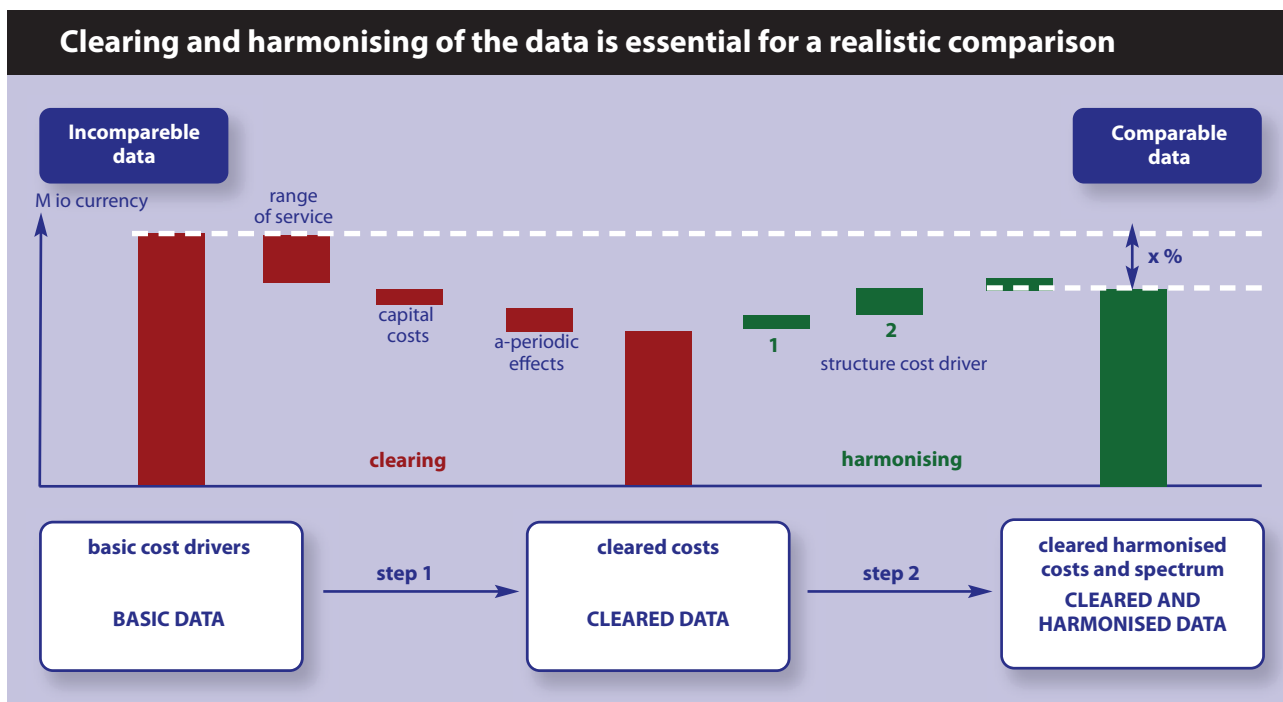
Clearing and harmonising of the data is essential for a realistic comparison

Incompareble data

Comparable data

M io currency

range of service

capital costs

a-periodic effects

1

2

structure cost driver

x %

clearing

harmonising

basic cost drivers

BASIC DATA

step 1

cleared costs

CLEARED DATA

step 2

cleared harmonised costs and spectrum

CLEARED AND HARMONISED DATA